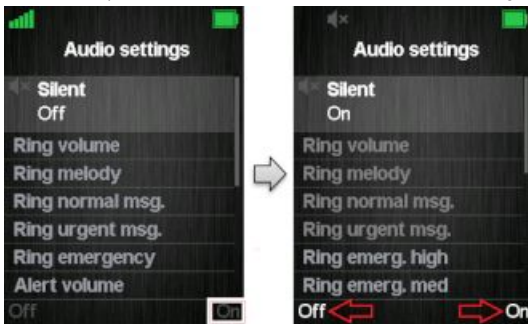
Audio settings

Silent
Off

Ring volume
Ring melody
Ring normal msg.
Ring urgent msg.
Ring emergency
Alert volume
Off
On

Audio settings

Silent
On

Ring volume
Ring melody
Ring normal msg.
Ring urgent msg.
Ring emerg. high
Ring emerg. med
Off
On